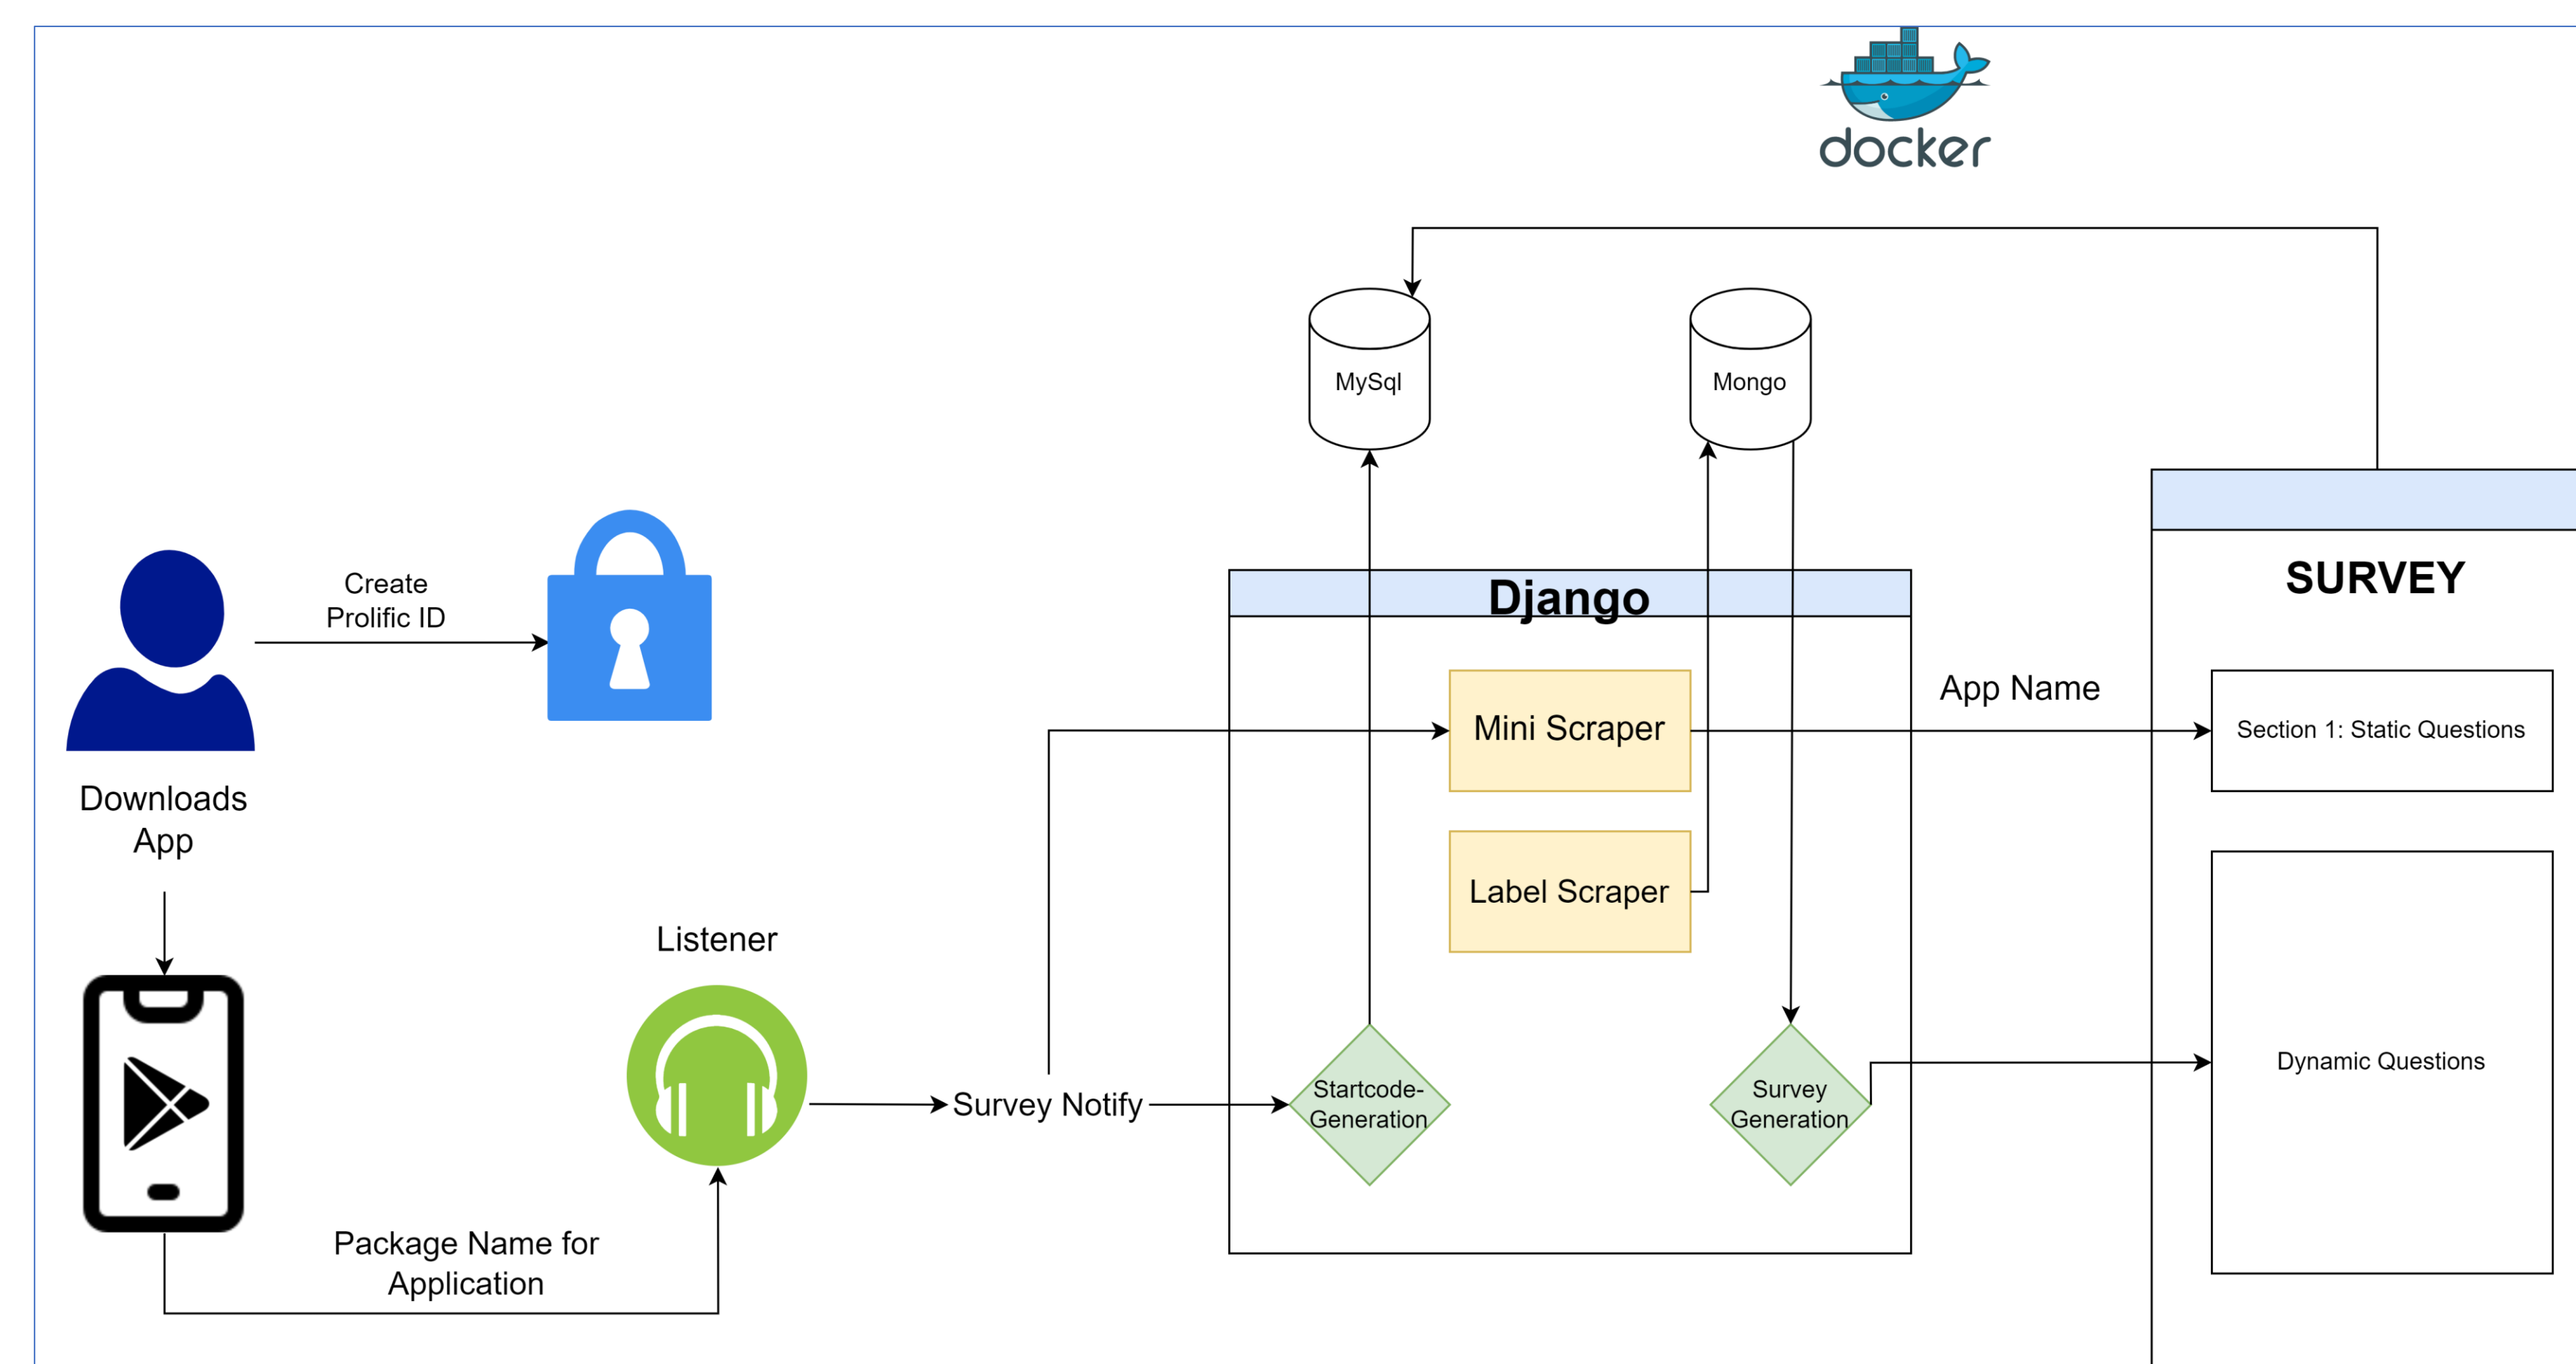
docker

MySql

Mongo

Create Prolific ID

Downloads App

Django

SURVEY

App Name

Mini Scraper

Section 1: Static Questions

Label Scraper

Listener

Dynamic Questions

Survey Notify

Startcode-Generation

Survey Generation

Package Name for Application